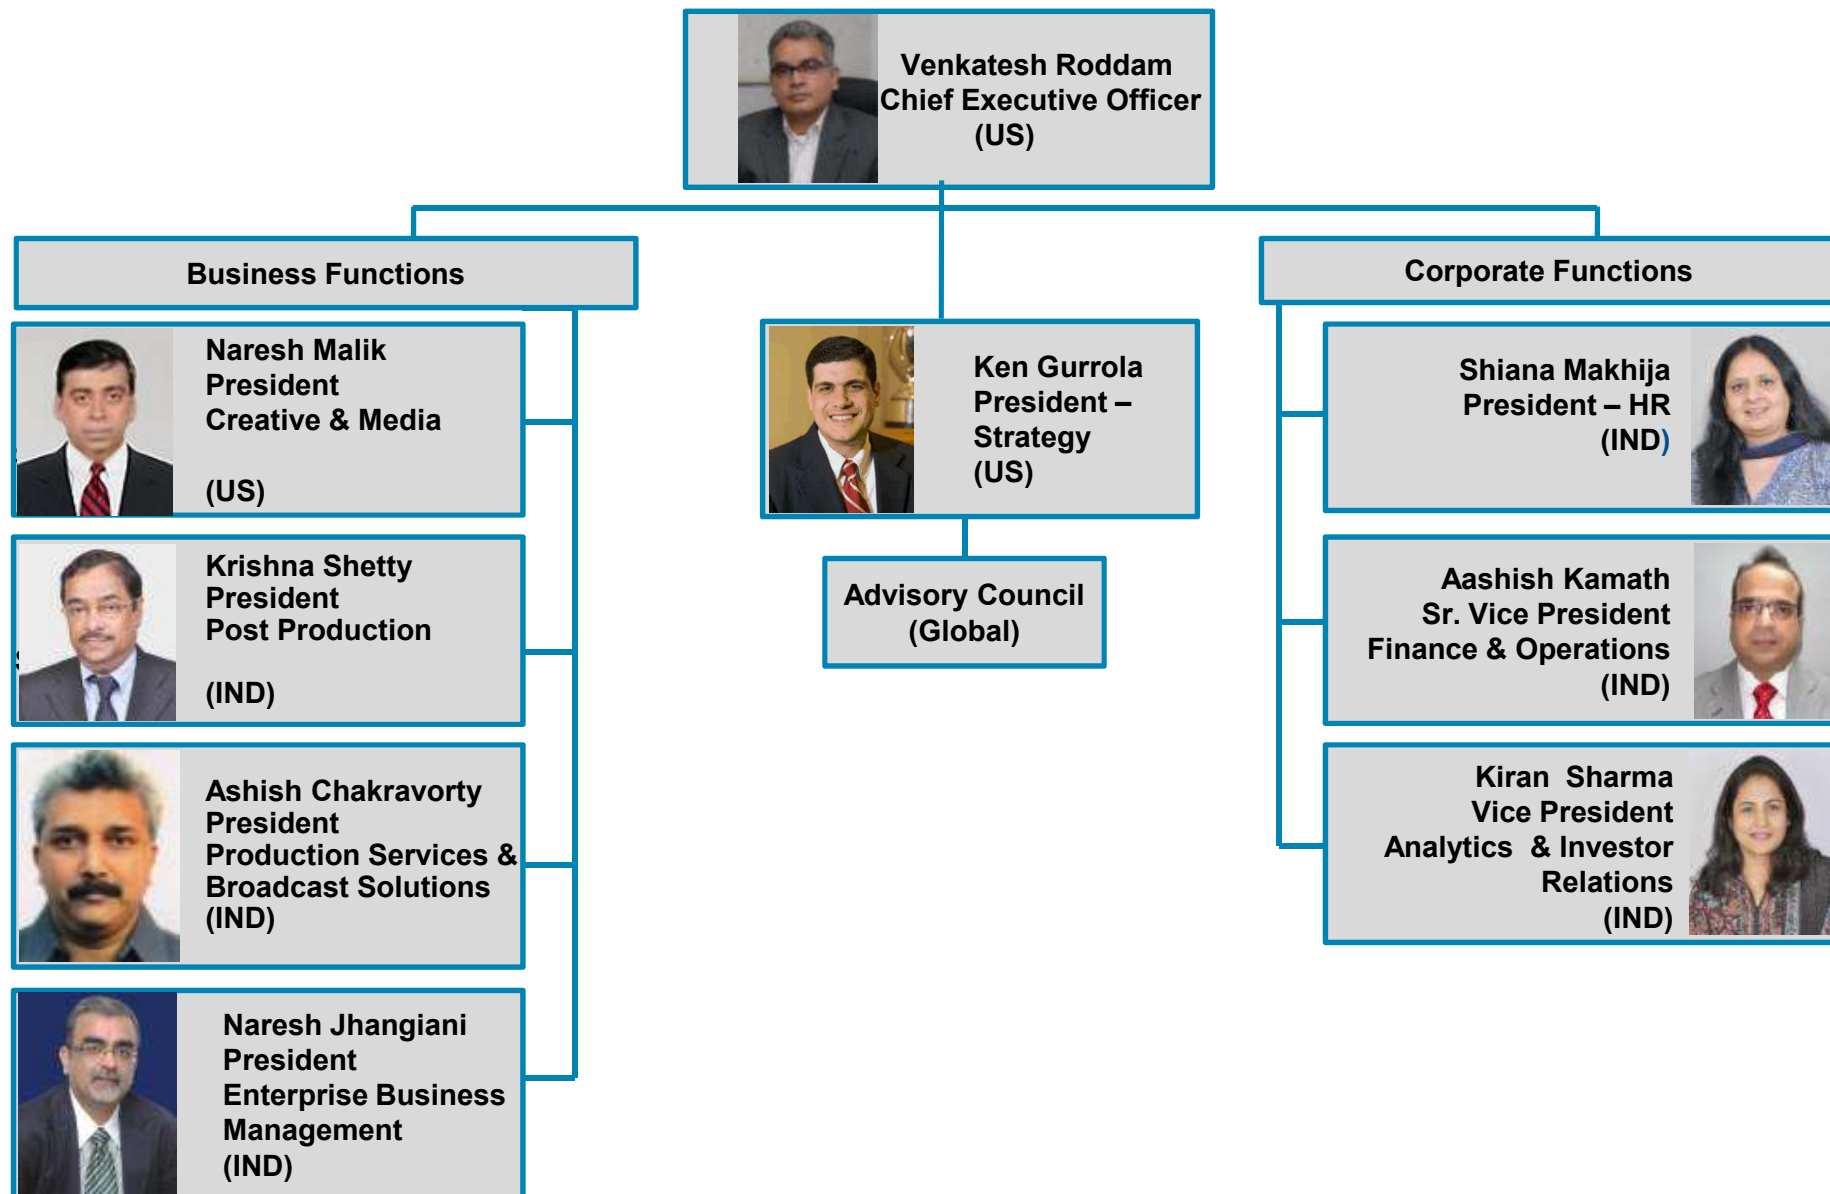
Venkatesh Roddam
Chief Executive Officer
(US)

Business Functions

Naresh Malik
President
Creative & Media

(US)

Krishna Shetty
President
Post Production

(IND)

Ashish Chakravorty
President
Production Services & Broadcast Solutions
(IND)

Naresh Jhangiani
President
Enterprise Business Management
(IND)

Ken Gurrola
President – Strategy
(US)

Advisory Council
(Global)

Corporate Functions

Shiana Makhija
President – HR
(IND)

Aashish Kamath
Sr. Vice President
Finance & Operations
(IND)

Kiran Sharma
Vice President
Analytics & Investor Relations
(IND)